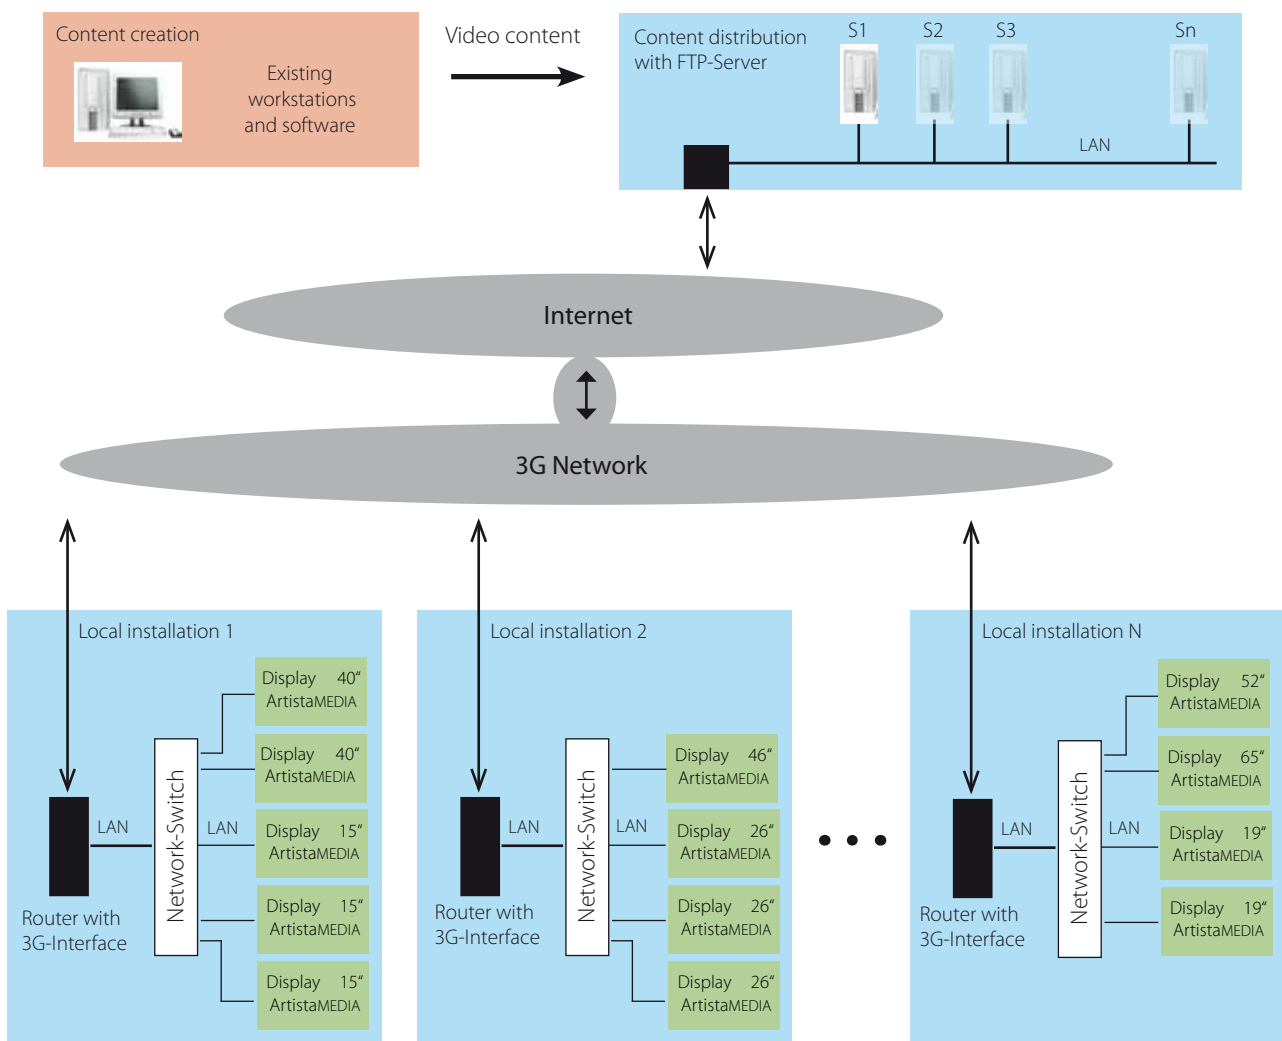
Content creation

Existing workstations and software

Video content

Content distribution with FTP-Server

S1 S2 S3 Sn

LAN

Internet

3G Network

Local installation 1

Display 40“ ArtistaMEDIA

Display 40“ ArtistaMEDIA

Display 15“ ArtistaMEDIA

Display 15“ ArtistaMEDIA

Display 15“ ArtistaMEDIA

LAN

LAN

Network-Switch

Router with 3G-Interface

Local installation 2

Display 46“ ArtistaMEDIA

Display 26“ ArtistaMEDIA

Display 26“ ArtistaMEDIA

Display 26“ ArtistaMEDIA

LAN

LAN

Network-Switch

Router with 3G-Interface

Local installation N

Display 52“ ArtistaMEDIA

Display 65“ ArtistaMEDIA

Display 19“ ArtistaMEDIA

Display 19“ ArtistaMEDIA

LAN

LAN

Network-Switch

Router with 3G-Interface